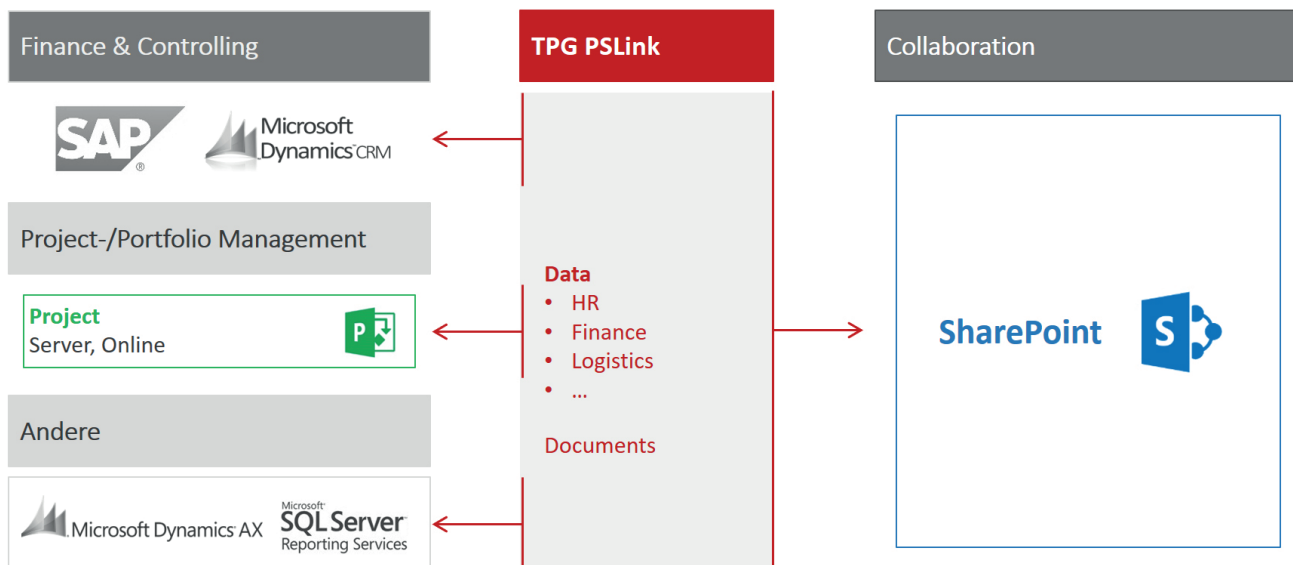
Finance & Controlling

TPG PSLink

Collaboration

SAP®

Microsoft Dynamics CRM

Project-/Portfolio Management

Project
Server, Online

P

Data
• HR
• Finance
• Logistics
• ...

Documents

SharePoint

S

Andere

Microsoft Dynamics AX

Microsoft SQL Server Reporting Services